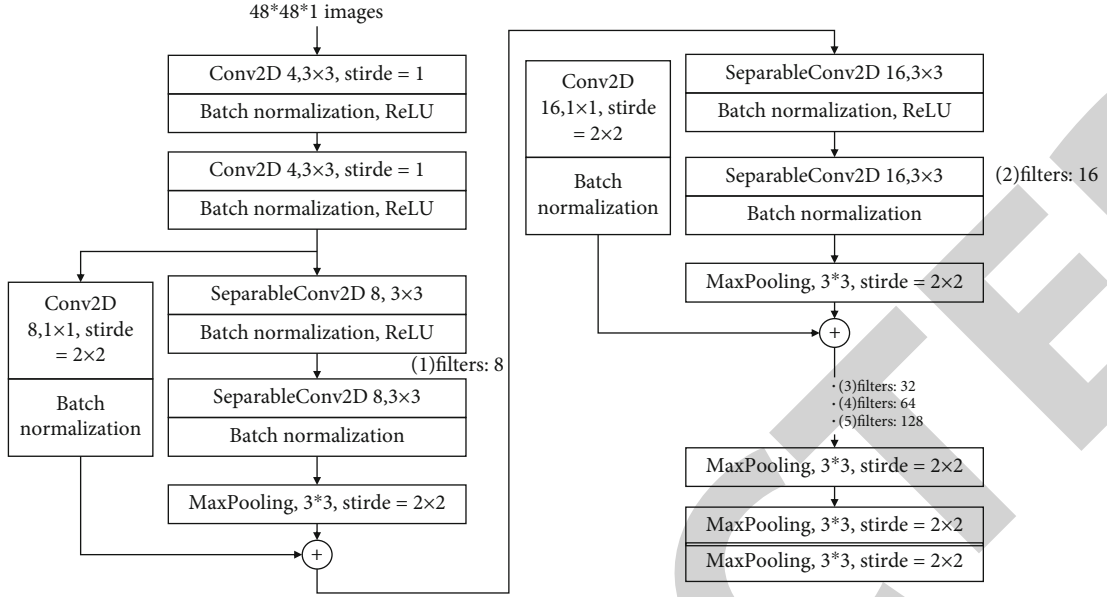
48*48*1 images

Conv2D 4,3×3, stirde = 1

Batch normalization, ReLU

Conv2D 4,3×3, stirde = 1

Batch normalization, ReLU

Conv2D 8,1×1, stirde = 2×2

Batch normalization

SeparableConv2D 8, 3×3

Batch normalization, ReLU

(1)filters: 8

SeparableConv2D 8,3×3

Batch normalization

MaxPooling, 3*3, stirde = 2×2

+

Conv2D 16,1×1, stirde = 2×2

Batch normalization

SeparableConv2D 16,3×3

Batch normalization, ReLU

SeparableConv2D 16,3×3

(2)filters: 16

Batch normalization

MaxPooling, 3*3, stirde = 2×2

+

· (3)filters: 32
· (4)filters: 64
· (5)filters: 128

MaxPooling, 3*3, stirde = 2×2

MaxPooling, 3*3, stirde = 2×2

MaxPooling, 3*3, stirde = 2×2